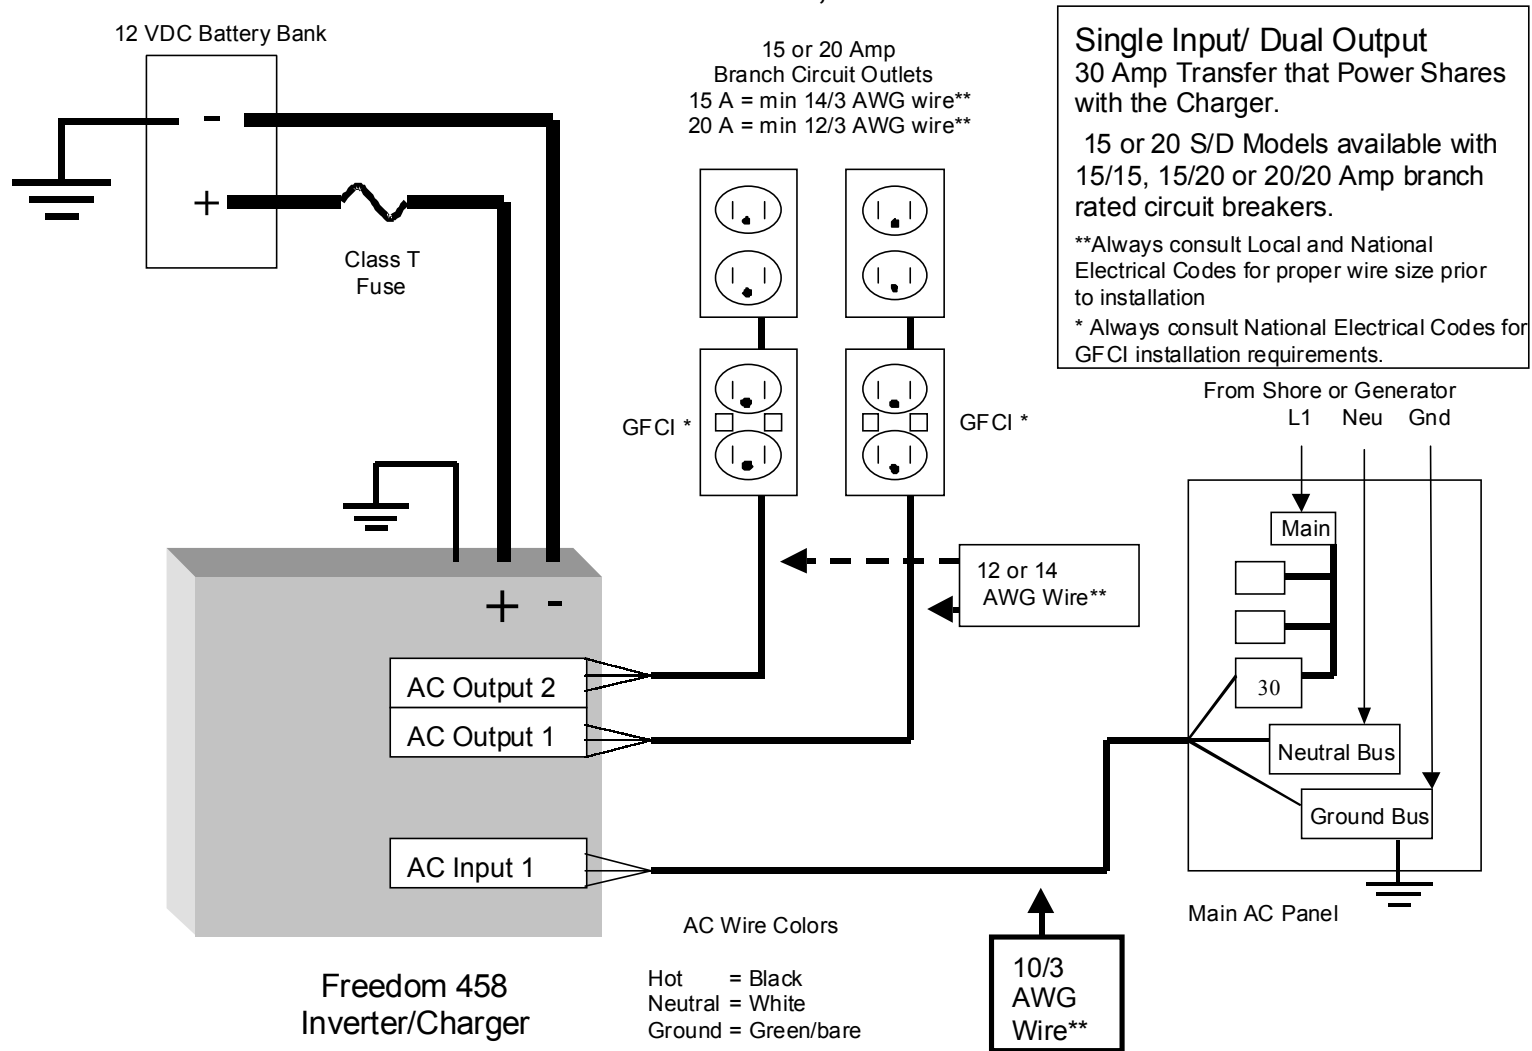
12 VDC Battery Bank

-

+

Class T Fuse

15 or 20 Amp Branch Circuit Outlets
15 A = min 14/3 AWG wire**
20 A = min 12/3 AWG wire**

Single Input/ Dual Output
30 Amp Transfer that Power Shares with the Charger.

15 or 20 S/D Models available with 15/15, 15/20 or 20/20 Amp branch rated circuit breakers.

**Always consult Local and National Electrical Codes for proper wire size prior to installation

* Always consult National Electrical Codes for GFCI installation requirements.

GFCI *

GFCI *

From Shore or Generator
L1 Neu Gnd

Main

12 or 14 AWG Wire**

+ -

30

AC Output 2

AC Output 1

Neutral Bus

Ground Bus

AC Input 1

Main AC Panel

AC Wire Colors

Hot = Black
Neutral = White
Ground = Green/bare

10/3 AWG Wire**

Freedom 458
Inverter/Charger